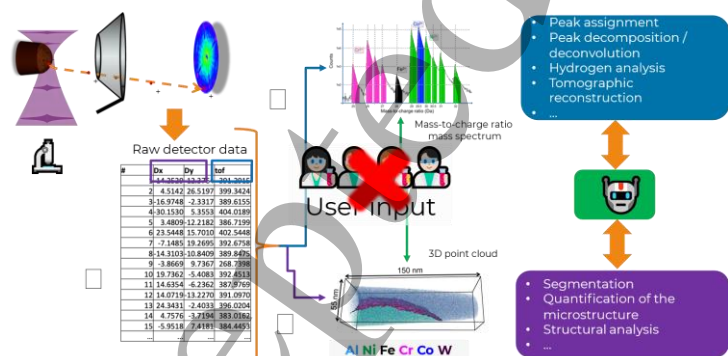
Raw detector data

| # | Dx | Dy | tof |
|---|---|---|---|
| 1 | -14.3620 | -13.3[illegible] | 391.3915 |
| 2 | 4.5142 | 26.5197 | 399.3424 |
| 3 | -16.9748 | -2.3317 | 389.6155 |
| 4 | -30.1530 | 5.3553 | 404.0189 |
| 5 | 3.4809 | -12.2182 | 386.7199 |
| 6 | 23.5448 | 15.7010 | 402.5448 |
| 7 | -7.1485 | 19.2695 | 392.6758 |
| 8 | -14.3103 | -10.8409 | 389.8475 |
| 9 | -3.8669 | 9.7367 | 268.7398 |
| 10 | 19.7362 | -5.4083 | 392.4513 |
| 11 | 14.6354 | -6.2362 | 387.9769 |
| 12 | 14.0719 | -13.2270 | 391.0970 |
| 13 | 24.3431 | -2.4033 | 396.0204 |
| 14 | 4.7576 | -3.7194 | 383.0162 |
| 15 | -5.9518 | 7.4181 | 384.4453 |
| ... | ... | ... | ... |

Counts

Mass-to-charge ratio (Da)

Mass-to-charge ratio mass spectrum

User input

3D point cloud

150 nm

55 nm

Al Ni Fe Cr Co W

- Peak assignment
- Peak decomposition / deconvolution
- Hydrogen analysis
- Tomographic reconstruction
- ...

- Segmentation
- Quantification of the microstructure
- Structural analysis
- ...